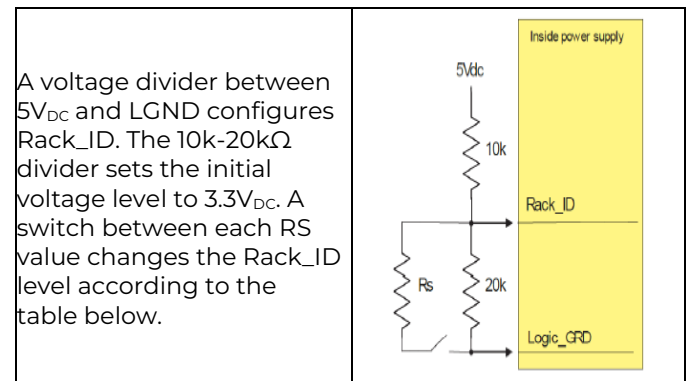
| A voltage divider between $5V_{DC}$ and LGND configures Rack_ID. The 10k-20kΩ divider sets the initial voltage level to $3.3V_{DC}$. A switch between each RS value changes the Rack_ID level according to the table below. | Inside power supply<br>5Vdc<br>10k<br>Rack_ID<br>Rs<br>20k<br>Logic_GRD |
|---|---|